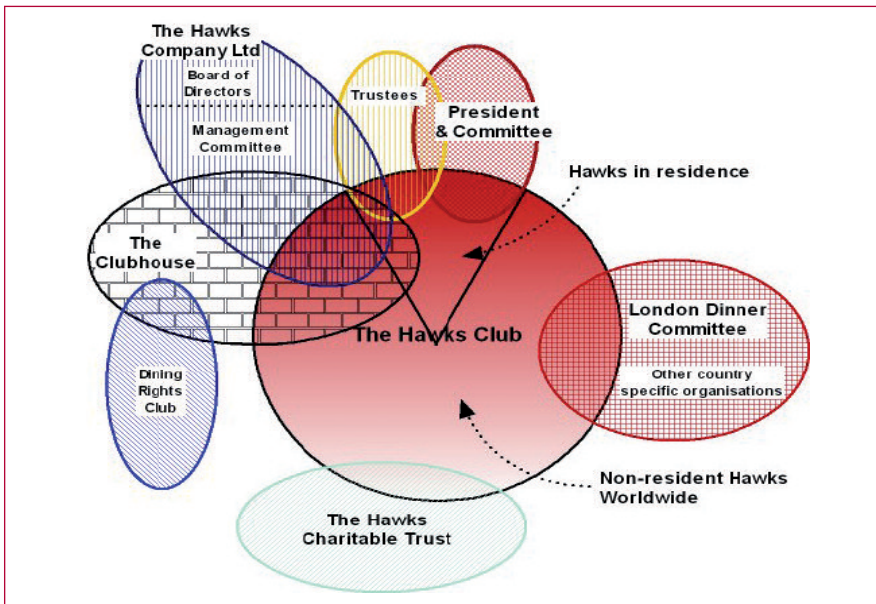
The Hawks Company Ltd

Board of Directors

Management Committee

Trustees

President & Committee

Hawks in residence

The Clubhouse

The Hawks Club

London Dinner Committee

Other country specific organisations

Dining Rights Club

Non-resident Hawks Worldwide

The Hawks Charitable Trust